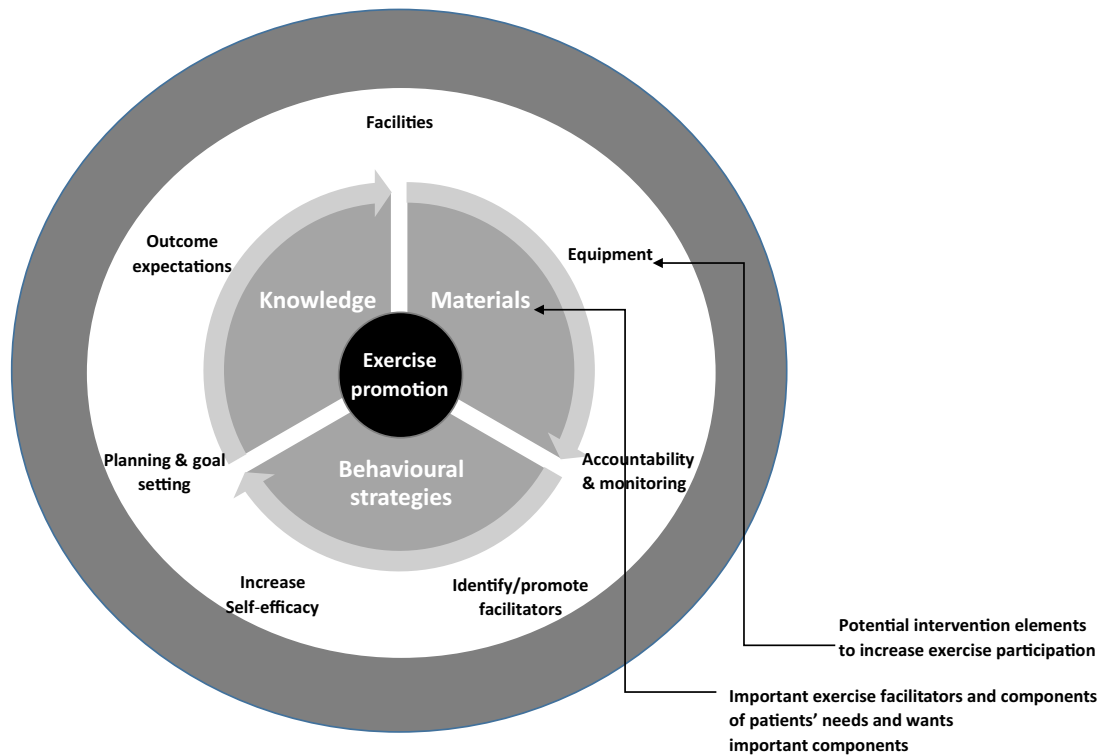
Facilities

Outcome expectations

Equipment

Knowledge

Materials

Exercise promotion

Planning & goal setting

Behavioural strategies

Accountability & monitoring

Increase Self-efficacy

Identify/promote facilitators

Potential intervention elements to increase exercise participation

Important exercise facilitators and components of patients' needs and wants important components